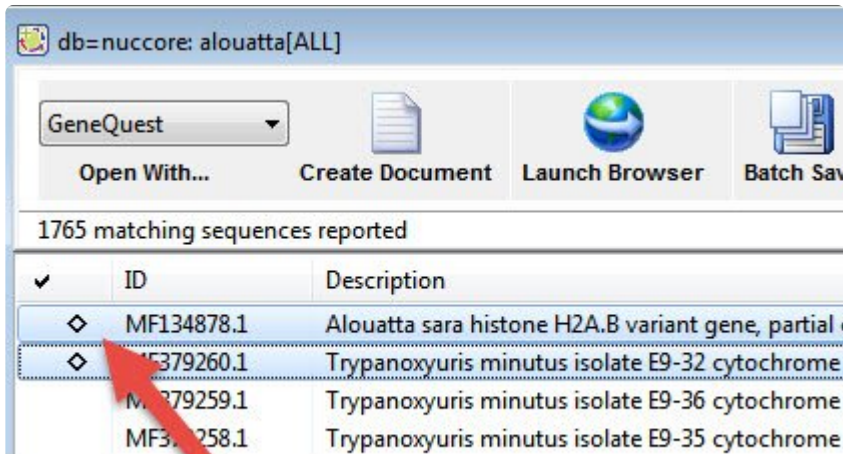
db=nuccore: alouatta[ALL]

GeneQuest

Open With...

Create Document

Launch Browser

Batch Sa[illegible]

1765 matching sequences reported

| ✔ | ID | Description |
|---|---|---|
| ◇ | MF134878.1 | Alouatta sara histone H2A.B variant gene, partial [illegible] |
| ◇ | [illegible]379260.1 | Trypanoxyuris minutus isolate E9-32 cytochrome |
| | M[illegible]379259.1 | Trypanoxyuris minutus isolate E9-36 cytochrome |
| | MF3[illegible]258.1 | Trypanoxyuris minutus isolate E9-35 cytochrome |